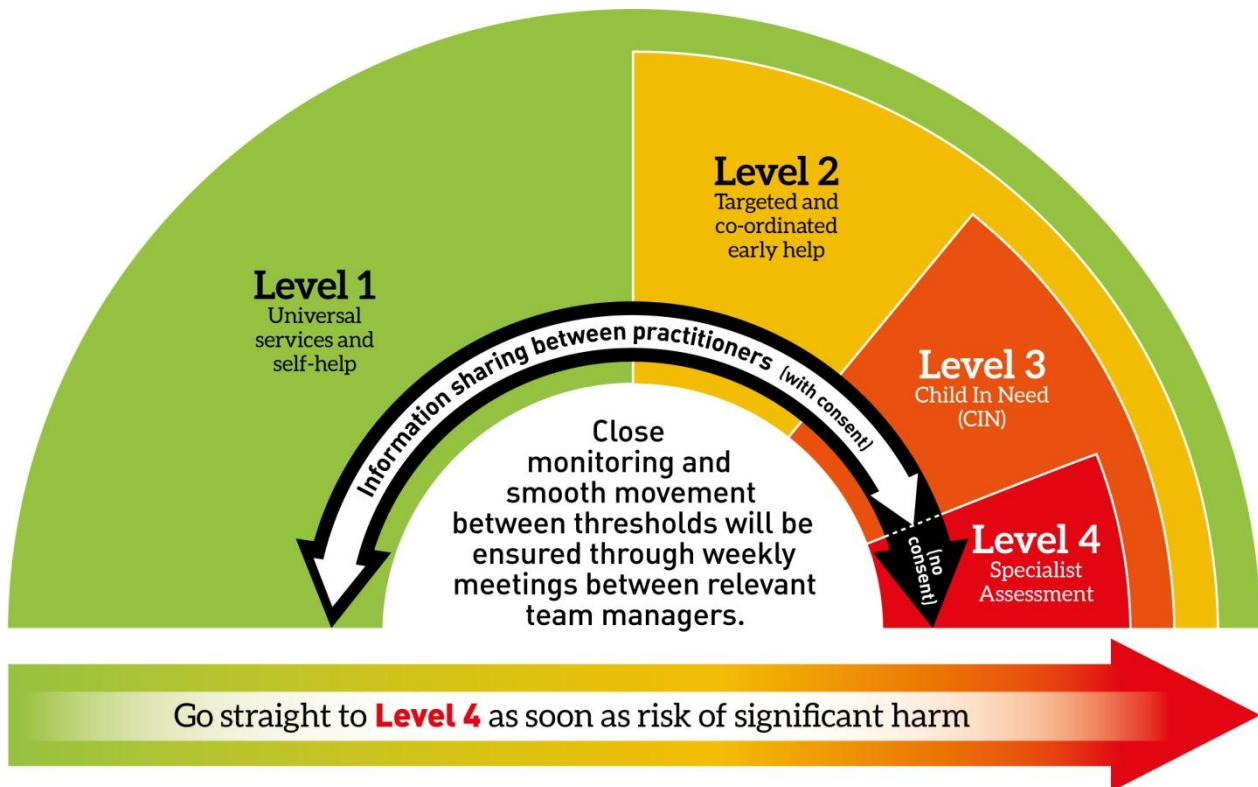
Level 2
Targeted and co-ordinated early help

Level 1
Universal services and self-help

Information sharing between practitioners (with consent)

Level 3
Child In Need (CIN)

Close monitoring and smooth movement between thresholds will be ensured through weekly meetings between relevant team managers.

(no consent)

Level 4
Specialist Assessment

Go straight to Level 4 as soon as risk of significant harm